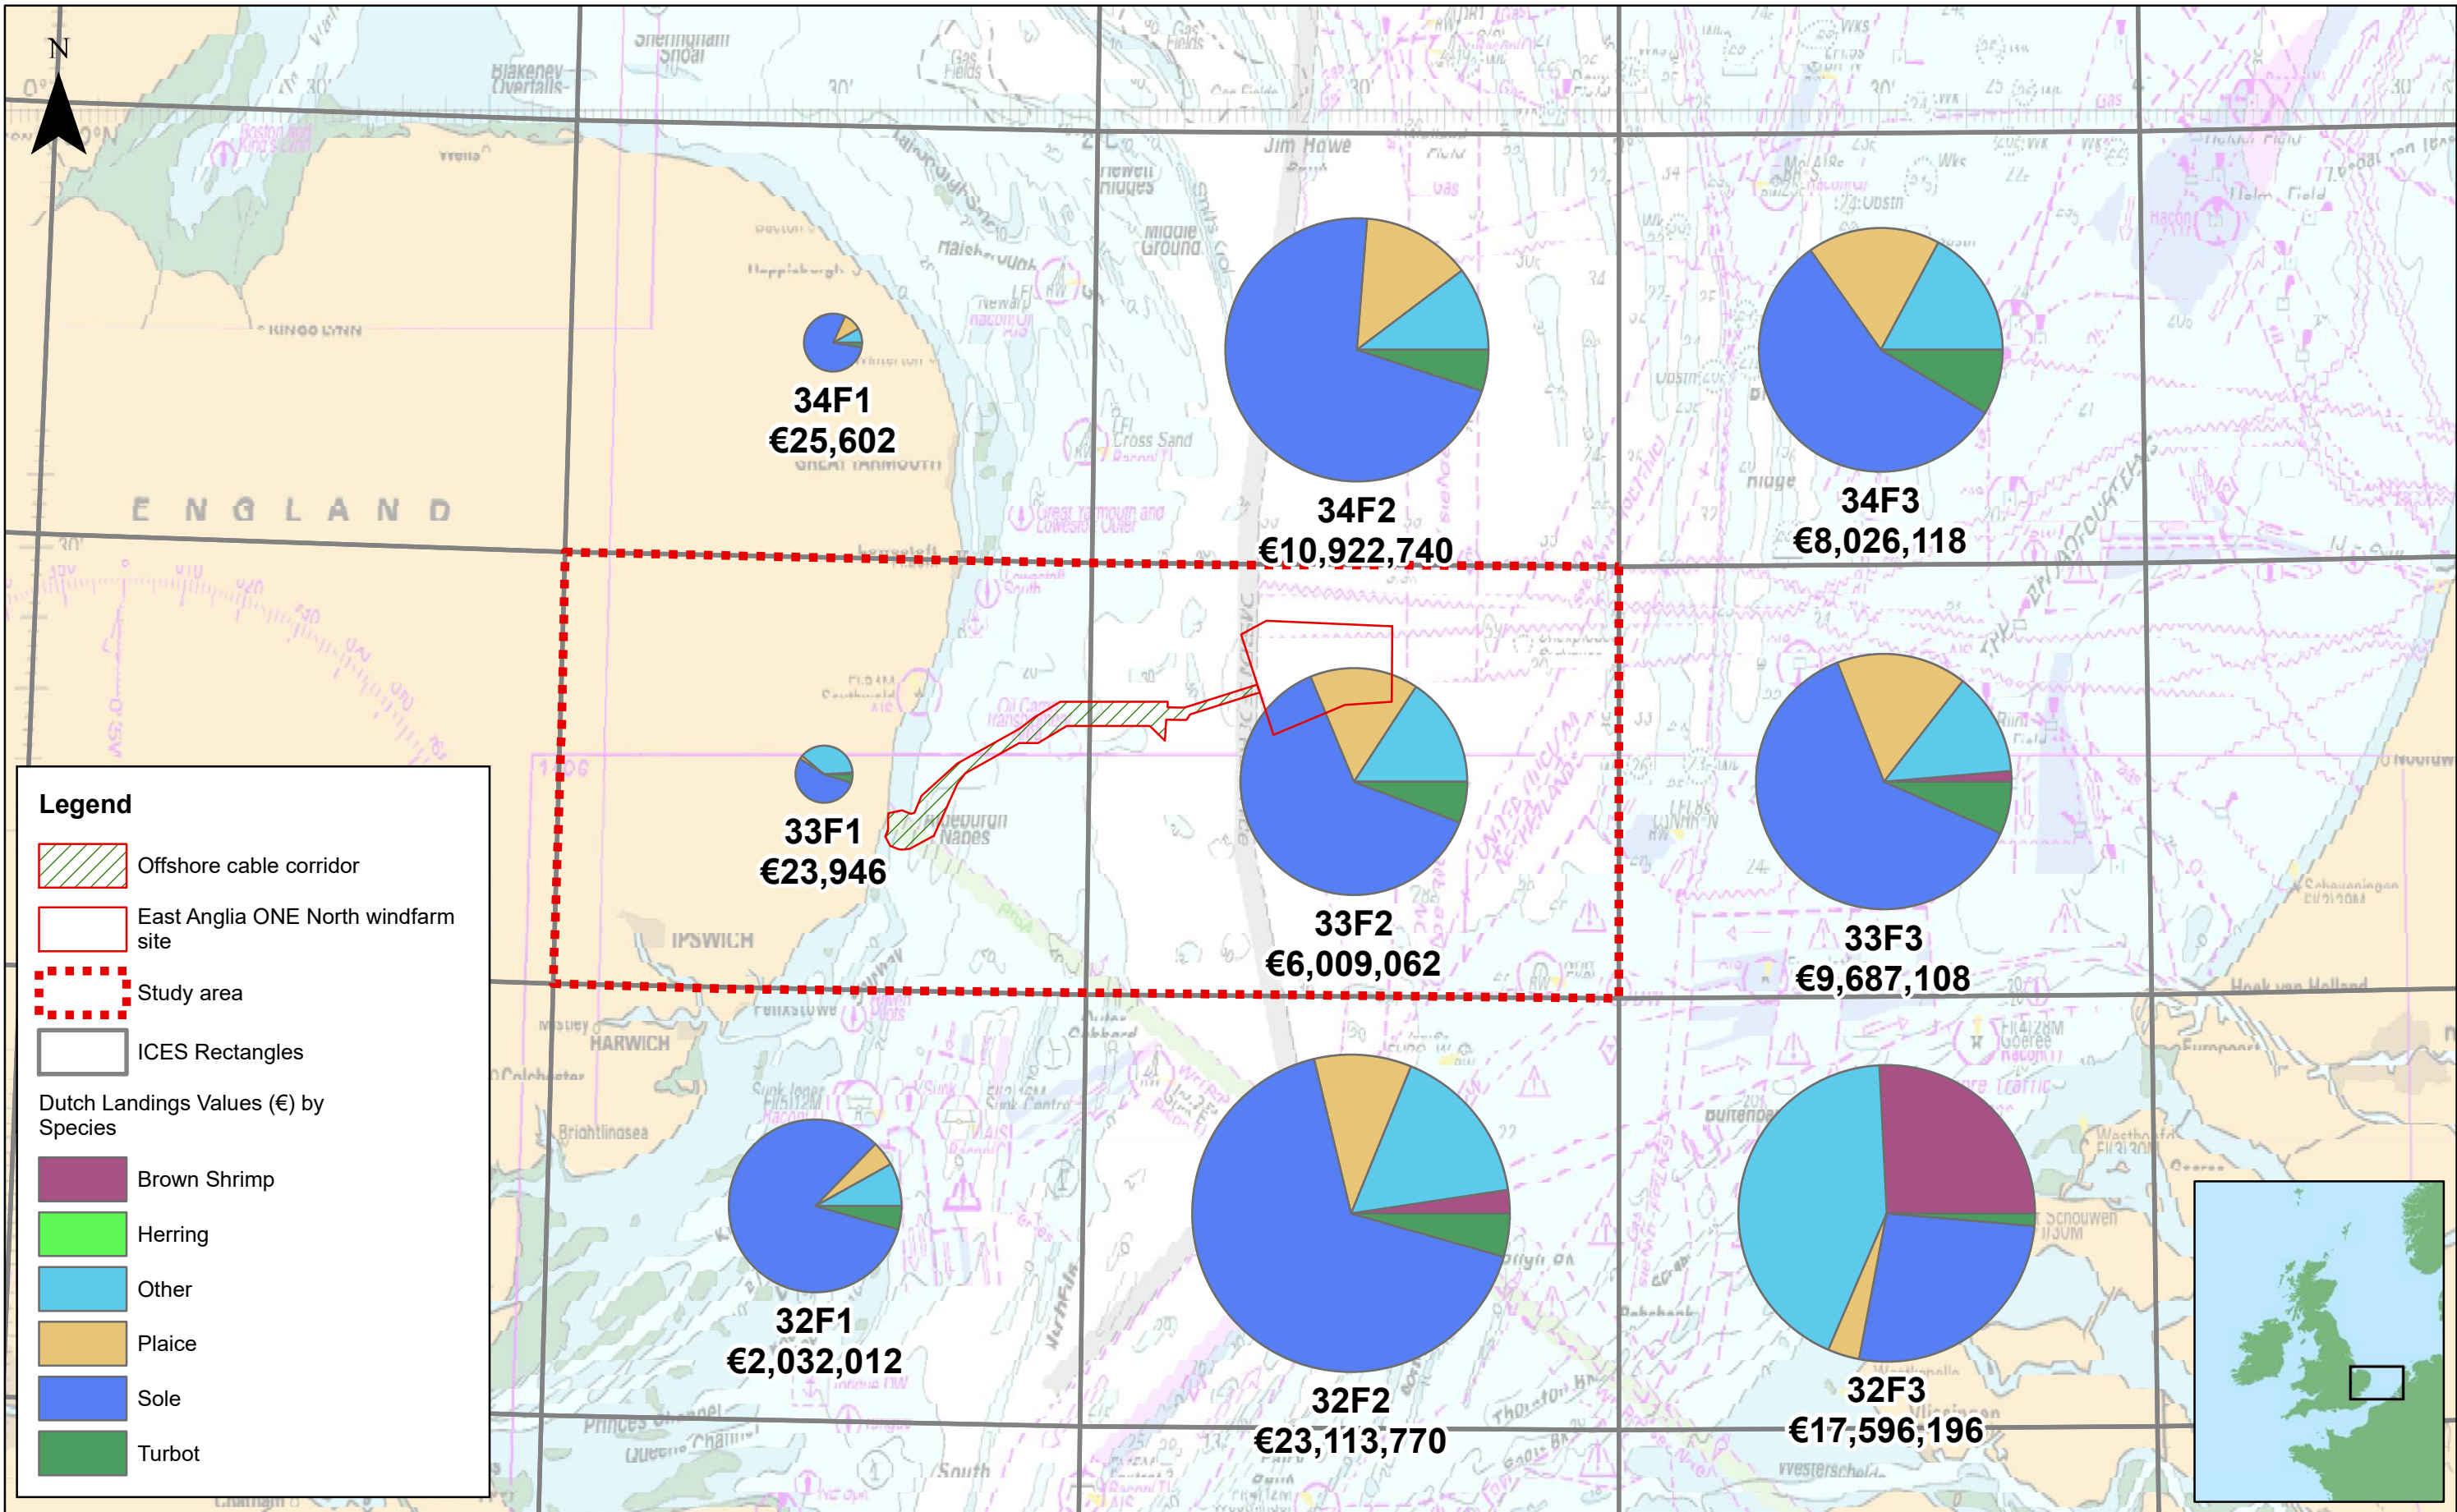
N

ENGLAND

34F1
€25,602

34F2
€10,922,740

34F3
€8,026,118

33F1
€23,946

33F2
€6,009,062

33F3
€9,687,108

32F1
€2,032,012

32F2
€23,113,770

32F3
€17,596,196

Legend
Offshore cable corridor
East Anglia ONE North windfarm site
Study area
ICES Rectangles
Dutch Landings Values (€) by Species
Brown Shrimp
Herring
Other
Plaice
Sole
Turbot